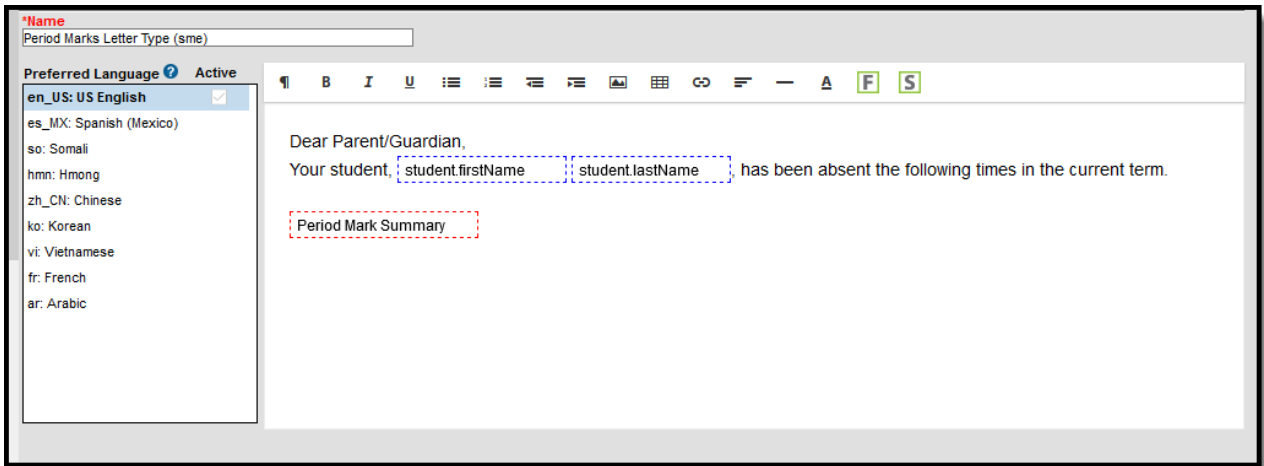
*Name
Period Marks Letter Type (sme)

Preferred Language Active

en_US: US English
es_MX: Spanish (Mexico)
so: Somali
hmn: Hmong
zh_CN: Chinese
ko: Korean
vi: Vietnamese
fr: French
ar: Arabic

¶ B I U A F S

Dear Parent/Guardian,
Your student, student.firstName student.lastName, has been absent the following times in the current term.

Period Mark Summary